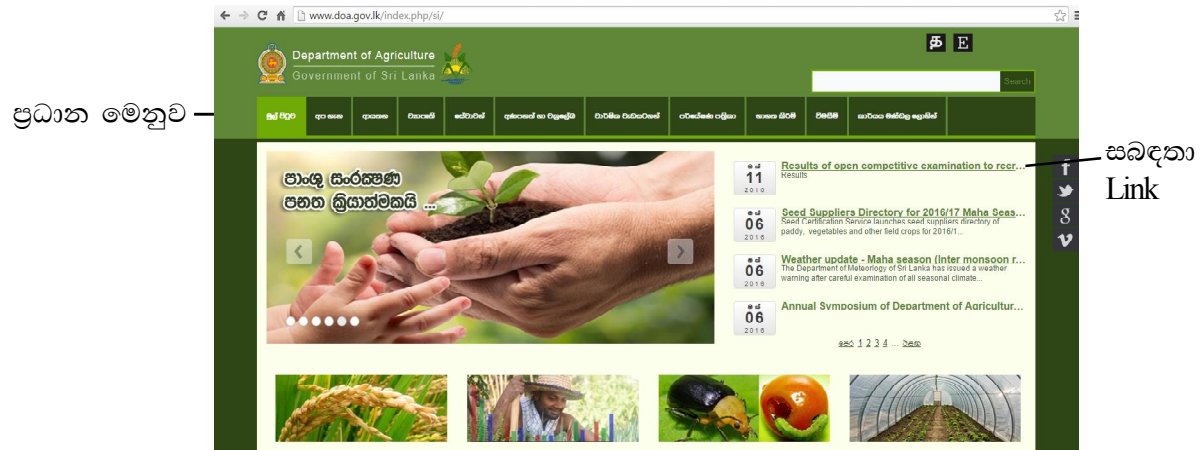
www.doa.gov.lk/index.php/si/

Department of Agriculture
Government of Sri Lanka

ස E

Search

ප්‍රධාන මෙනුව

මුල් පිටුව | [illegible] | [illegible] | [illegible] | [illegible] | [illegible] | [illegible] | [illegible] | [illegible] | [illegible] | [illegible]

පාංශු සංරක්ෂණ පනත ක්‍රියාත්මකයි ...

11 2016
Results of open competitive examination to recr...
Results

06 2016
Seed Suppliers Directory for 2016/17 Maha Seas...
Seed Certification Service launches seed suppliers directory of paddy, vegetables and other field crops for 2016/1...

06 2016
Weather update - Maha season (Inter monsoon r...
The Department of Meteorology of Sri Lanka has issued a weather warning after careful examination of all seasonal climate...

06 2016
Annual Symposium of Department of Agricultur...

පෙර 1 2 3 4 ... ඊළඟ

සබඳතා Link